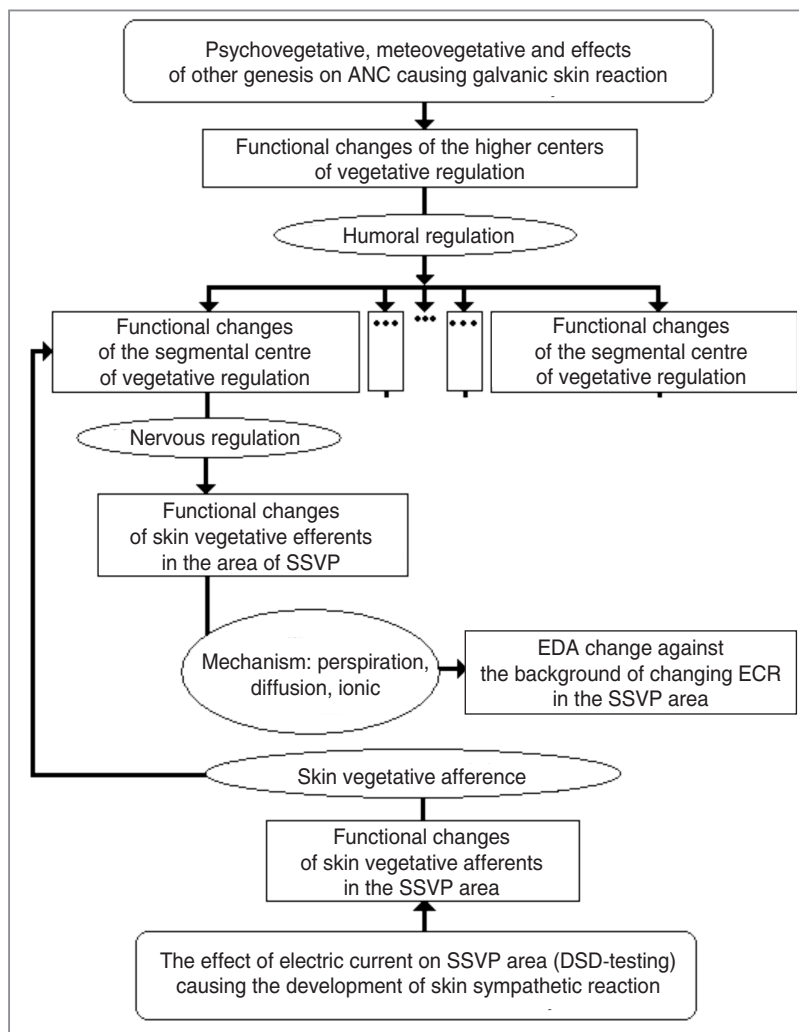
Psychovegetative, meteovegetative and effects of other genesis on ANC causing galvanic skin reaction

Functional changes of the higher centers of vegetative regulation

Humoral regulation

Functional changes of the segmental centre of vegetative regulation

•••

•••

•••

Functional changes of the segmental centre of vegetative regulation

Nervous regulation

Functional changes of skin vegetative efferents in the area of SSVP

Mechanism: perspiration, diffusion, ionic

EDA change against the background of changing ECR in the SSVP area

Skin vegetative afference

Functional changes of skin vegetative afferents in the SSVP area

The effect of electric current on SSVP area (DSD-testing) causing the development of skin sympathetic reaction